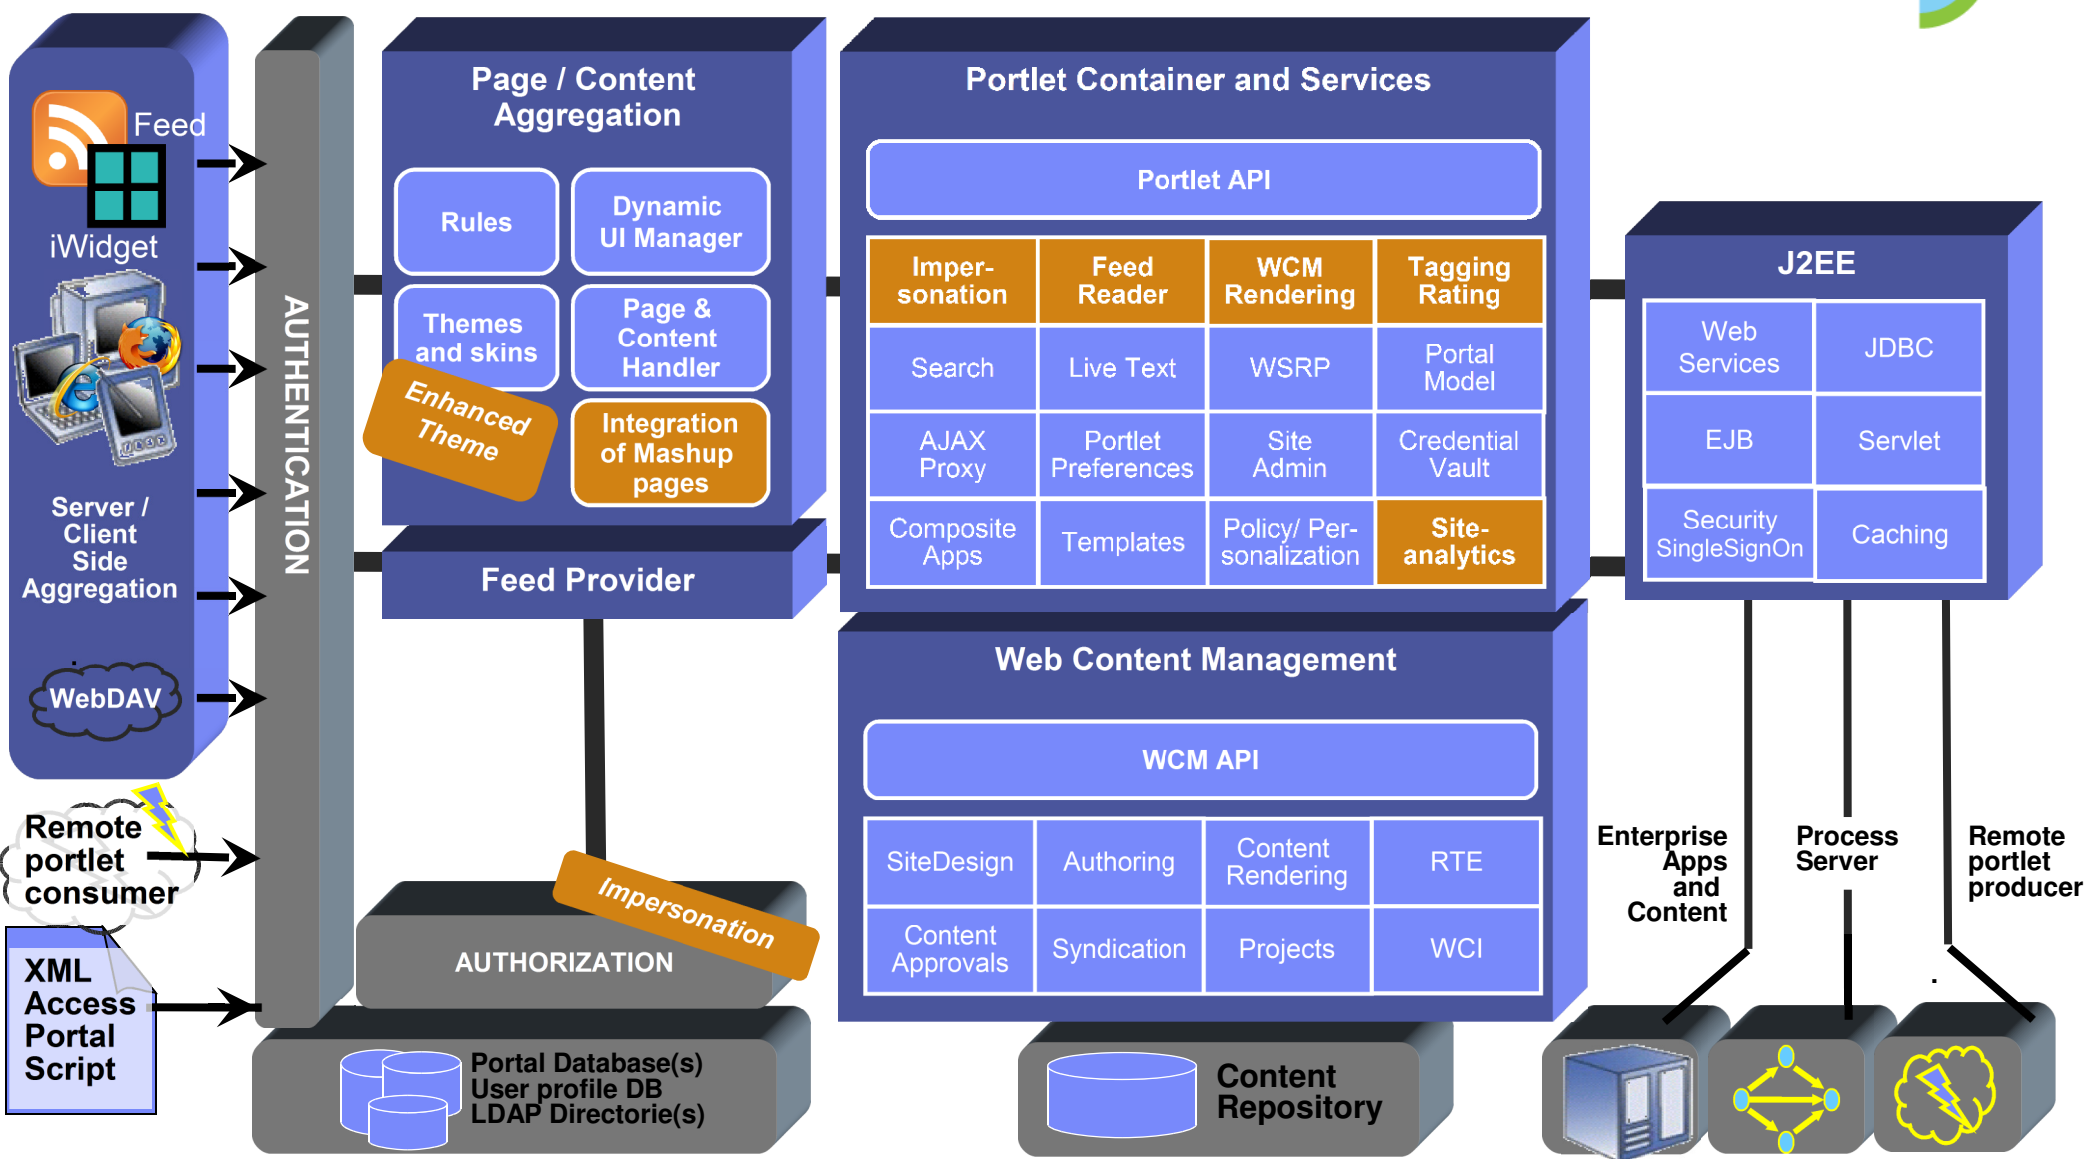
Feed

iWidget

Server / Client Side Aggregation

WebDAV

Remote portlet consumer

XML Access Portal Script

AUTHENTICATION

Page / Content Aggregation

Rules

Dynamic UI Manager

Themes and skins

Page & Content Handler

Enhanced Theme

Integration of Mashup pages

Feed Provider

Impersonation

AUTHORIZATION

Portal Database(s)
User profile DB
LDAP Directorie(s)

Portlet Container and Services

Portlet API

| Imper-sonation | Feed Reader | WCM Rendering | Tagging Rating |
|---|---|---|---|
| Search | Live Text | WSRP | Portal Model |
| AJAX Proxy | Portlet Preferences | Site Admin | Credential Vault |
| Composite Apps | Templates | Policy/ Per-sonalization | Site-analytics |

Web Content Management

WCM API

| SiteDesign | Authoring | Content Rendering | RTE |
|---|---|---|---|
| Content Approvals | Syndication | Projects | WCI |

Content Repository

J2EE

| Web Services | JDBC |
|---|---|
| EJB | Servlet |
| Security SingleSignOn | Caching |

Enterprise Apps and Content

Process Server

Remote portlet producer